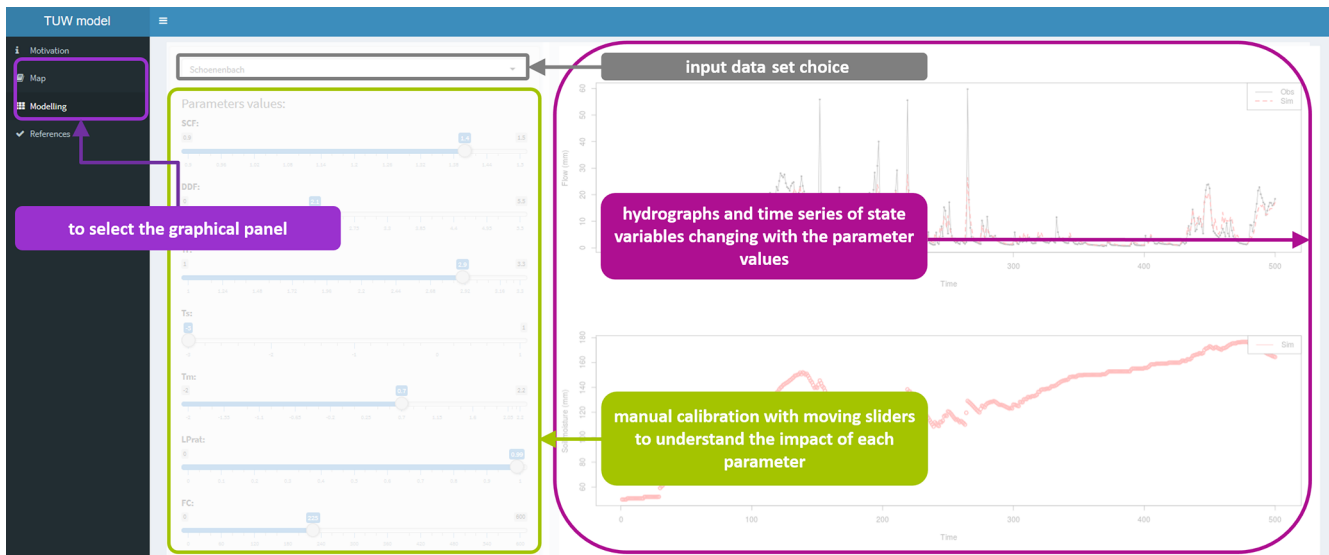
TUW model

Motivation
Map
Modelling
References

Schoenenbach

input data set choice

Parameters values:
SCF:
0.9 1.4 1.5

DDF:
0 1.1 5.0

to select the graphical panel

1 2.5 2.5

Ts:
-3 1

Tm:
-2 0.3 2.0

LPrat:
0 0.90 1

FC:
0 220 600

hydrographs and time series of state variables changing with the parameter values

Obs
Sim

Flow (mm)
60 50 40 30 20 10 0
300 400 500
Time

manual calibration with moving sliders to understand the impact of each parameter

Sim
Soil moisture (mm)
180 160 140 120 100 80 60
0 100 200 300 400 500
Time